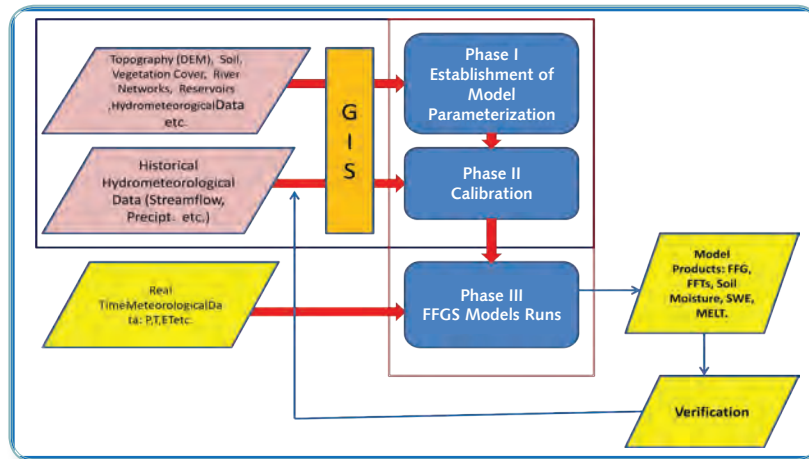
Topography (DEM), Soil, Vegetation Cover, River Networks, Reservoirs ,HydrometeorologicalData etc.

Historical Hydrometeorological Data (Streamflow, Precipt. etc.)

G I S

Phase I Establishment of Model Parameterization

Phase II Calibration

Real TimeMeteorologicalData: P,T,ETetc.

Phase III FFGS Models Runs

Model Products: FFG, FFTs, Soil Moisture, SWE, MELT.

Verification